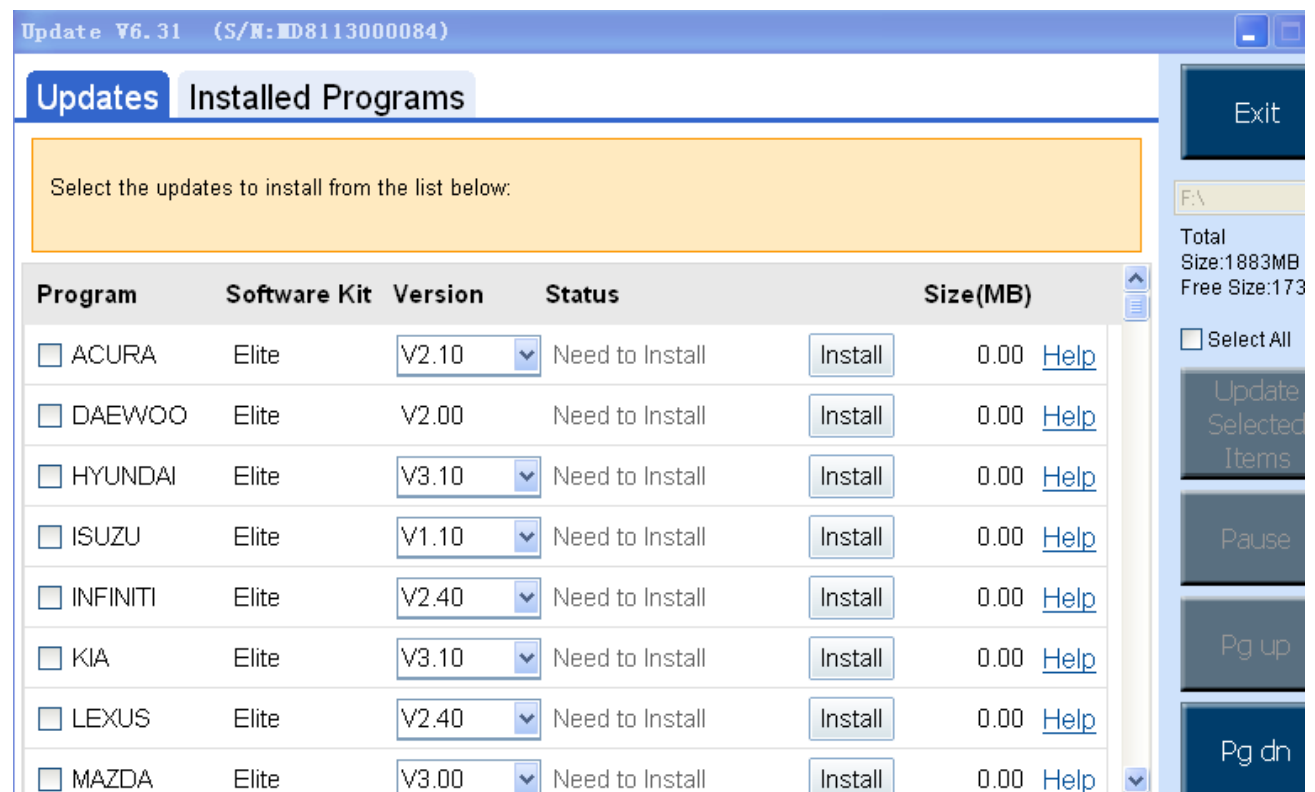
Update V6.31 (S/N:MD8113000084)

Updates Installed Programs

Select the updates to install from the list below:

| Program | Software Kit | Version | Status | | Size(MB) | |
|---|---|---|---|---|---|---|
| ACURA | Elite | V2.10 | Need to Install | Install | 0.00 | Help |
| DAEWOO | Elite | V2.00 | Need to Install | Install | 0.00 | Help |
| HYUNDAI | Elite | V3.10 | Need to Install | Install | 0.00 | Help |
| ISUZU | Elite | V1.10 | Need to Install | Install | 0.00 | Help |
| INFINITI | Elite | V2.40 | Need to Install | Install | 0.00 | Help |
| KIA | Elite | V3.10 | Need to Install | Install | 0.00 | Help |
| LEXUS | Elite | V2.40 | Need to Install | Install | 0.00 | Help |
| MAZDA | Elite | V3.00 | Need to Install | Install | 0.00 | Help |

Exit

F:\

Total Size:1883MB
Free Size:173

Select All

Update Selected Items

Pause

Pg up

Pg dn